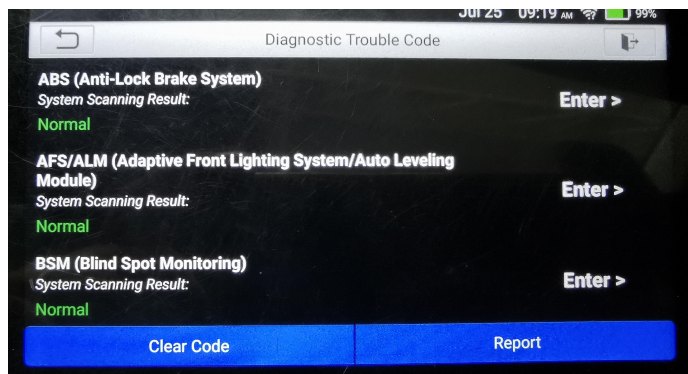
Jul 25 09:19 AM 99%

Diagnostic Trouble Code

ABS (Anti-Lock Brake System)
System Scanning Result:
Normal
Enter >

AFS/ALM (Adaptive Front Lighting System/Auto Leveling Module)
System Scanning Result:
Normal
Enter >

BSM (Blind Spot Monitoring)
System Scanning Result:
Normal
Enter >

Clear Code
Report